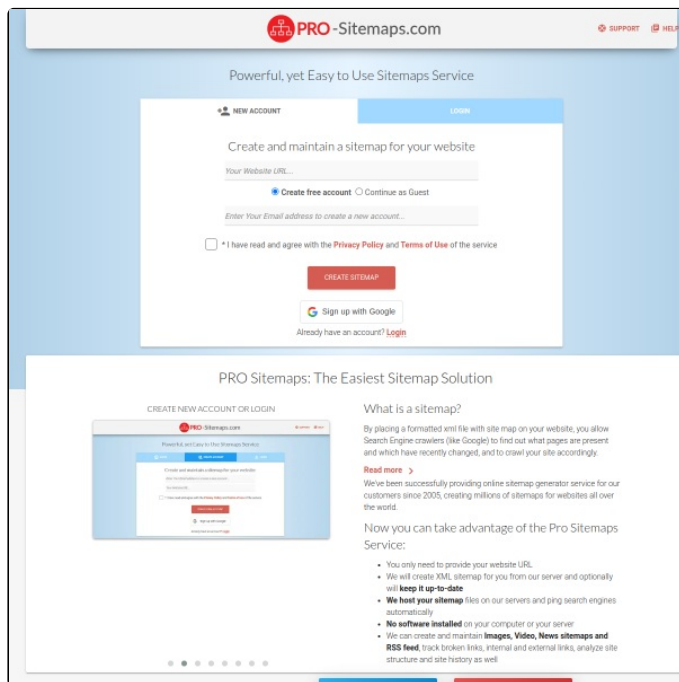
PRO-Sitemaps.com

SUPPORT HELP

Powerful, yet Easy to Use Sitemaps Service

NEW ACCOUNT

LOGIN

Create and maintain a sitemap for your website

Your Website URL...

Create free account Continue as Guest

Enter Your Email address to create a new account...

* I have read and agree with the Privacy Policy and Terms of Use of the service

CREATE SITEMAP

Sign up with Google

Already have an account? Login

PRO Sitemaps: The Easiest Sitemap Solution

CREATE NEW ACCOUNT OR LOGIN

PRO-Sitemaps.com

Powerful yet Easy to Use Sitemaps Service

Create and maintain a sitemap for your website

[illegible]

What is a sitemap?

By placing a formatted xml file with site map on your website, you allow Search Engine crawlers (like Google) to find out what pages are present and which have recently changed, and to crawl your site accordingly.

Read more

We've been successfully providing online sitemap generator service for our customers since 2005, creating millions of sitemaps for websites all over the world.

Now you can take advantage of the Pro Sitemaps Service:

- You only need to provide your website URL
- We will create XML sitemap for you from our server and optionally will keep it up-to-date
- We host your sitemap files on our servers and ping search engines automatically
- No software installed on your computer or your server
- We can create and maintain Images, Video, News sitemaps and RSS feed, track broken links, internal and external links, analyze site structure and site history as well